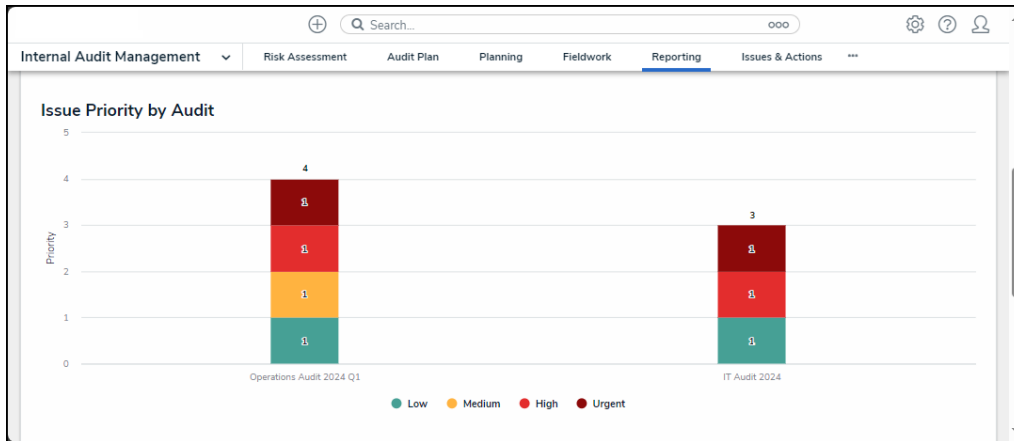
Search...

Internal Audit Management
Risk Assessment
Audit Plan
Planning
Fieldwork
Reporting
Issues & Actions
•••

Issue Priority by Audit

5
4
3
2
1
0
Priority

4
1
1
1
1

3
1
1
1

Operations Audit 2024 Q1
IT Audit 2024

Low
Medium
High
Urgent